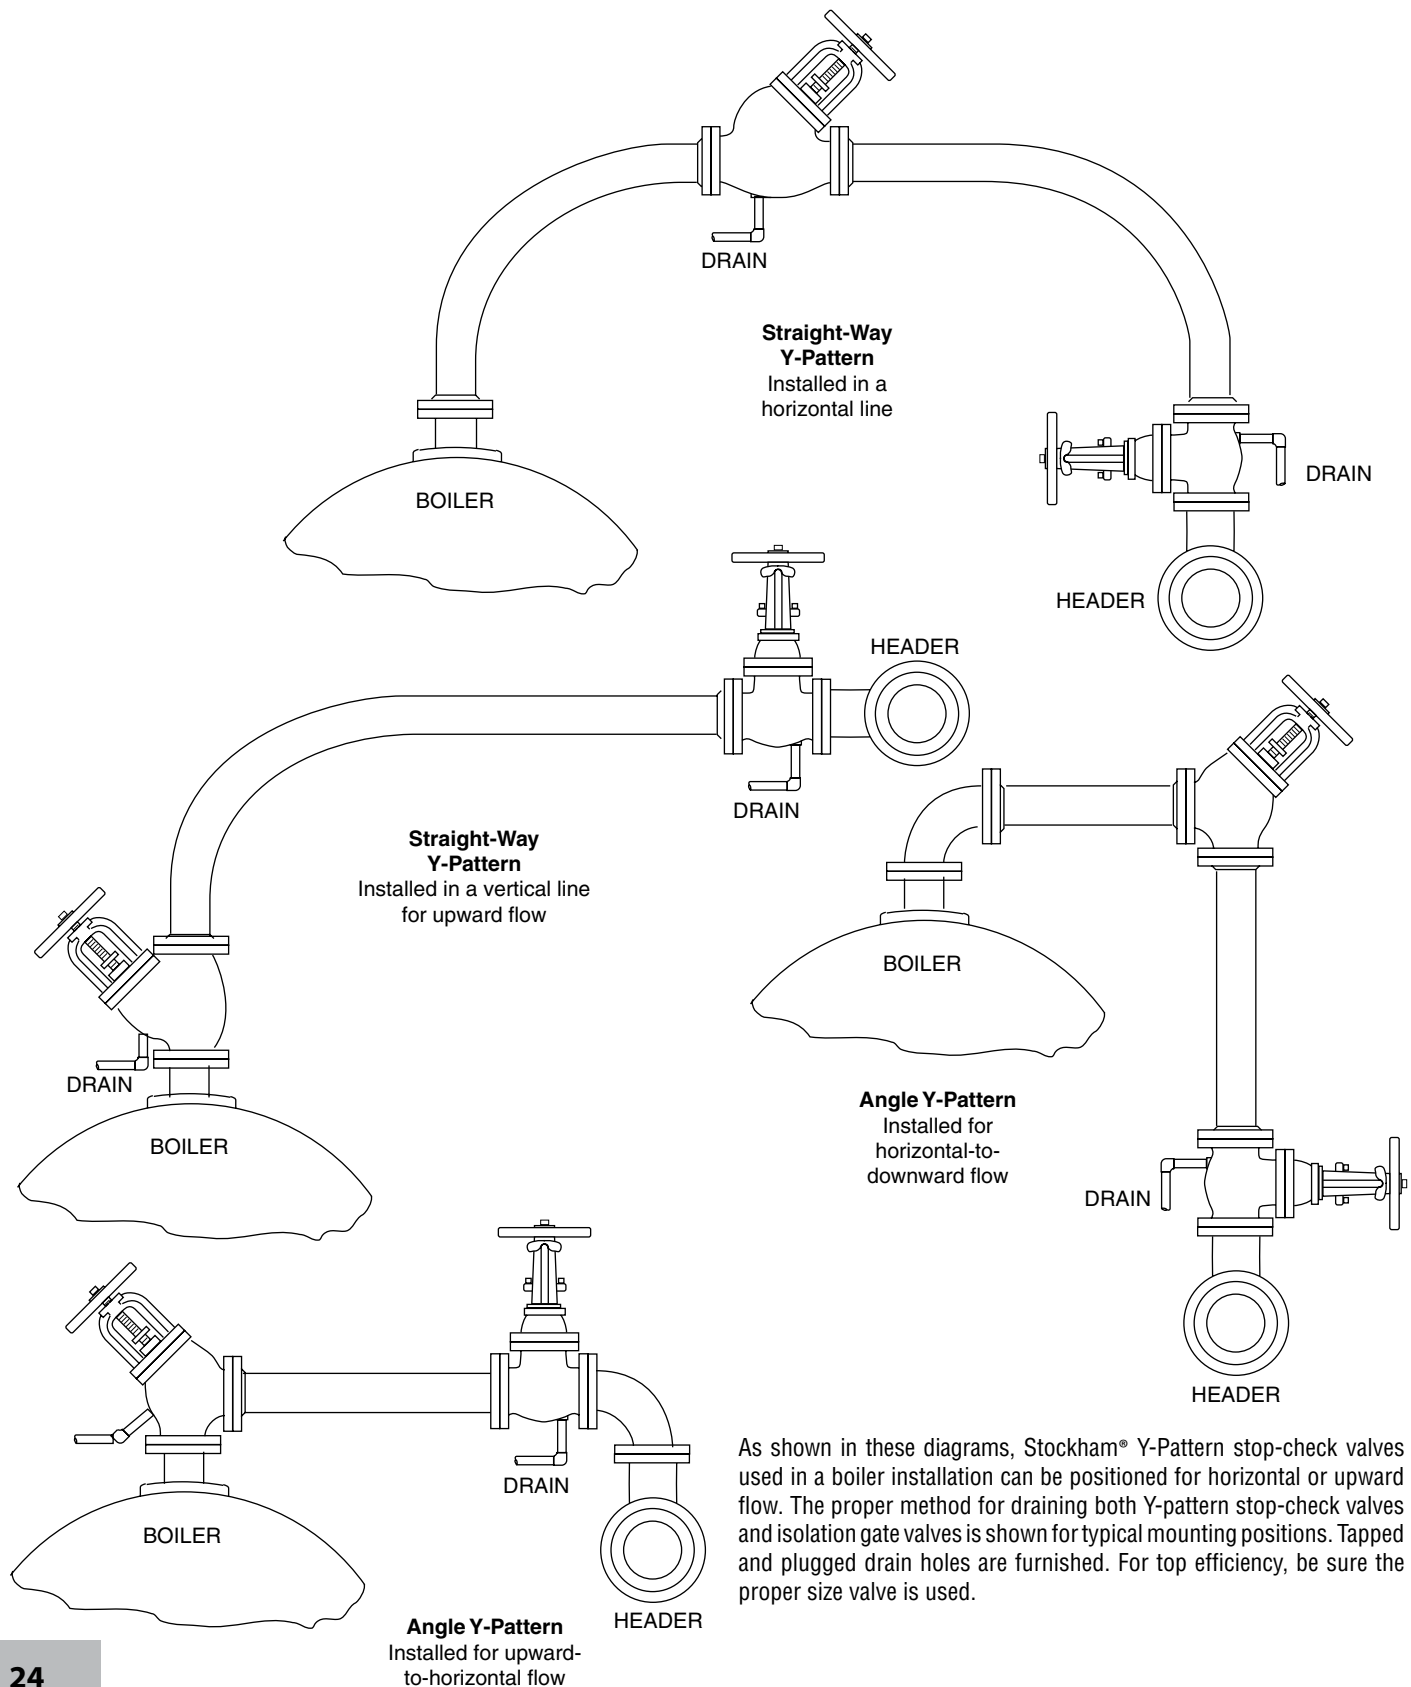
DRAIN

**Straight-Way Y-Pattern**
Installed in a horizontal line

BOILER

DRAIN

HEADER

HEADER

DRAIN

**Straight-Way Y-Pattern**
Installed in a vertical line for upward flow

BOILER

DRAIN

BOILER

**Angle Y-Pattern**
Installed for horizontal-to-downward flow

DRAIN

HEADER

BOILER

DRAIN

HEADER

**Angle Y-Pattern**
Installed for upward-to-horizontal flow

As shown in these diagrams, Stockham® Y-Pattern stop-check valves used in a boiler installation can be positioned for horizontal or upward flow. The proper method for draining both Y-pattern stop-check valves and isolation gate valves is shown for typical mounting positions. Tapped and plugged drain holes are furnished. For top efficiency, be sure the proper size valve is used.

24